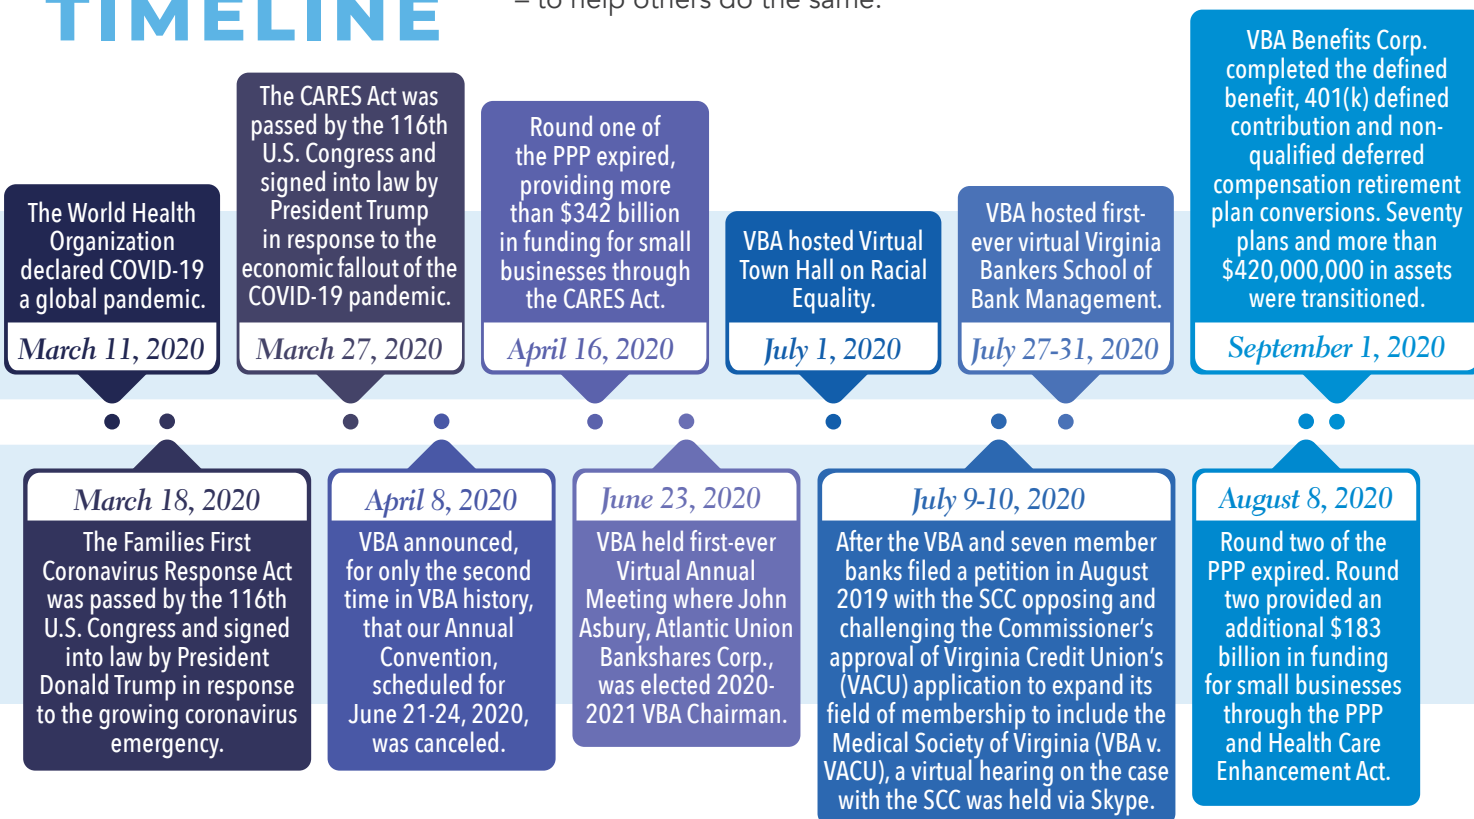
TIMELINE

– to help others do the same.

The World Health Organization declared COVID-19 a global pandemic.
March 11, 2020

The CARES Act was passed by the 116th U.S. Congress and signed into law by President Trump in response to the economic fallout of the COVID-19 pandemic.
March 27, 2020

Round one of the PPP expired, providing more than $342 billion in funding for small businesses through the CARES Act.
April 16, 2020

VBA hosted Virtual Town Hall on Racial Equality.
July 1, 2020

VBA hosted first-ever virtual Virginia Bankers School of Bank Management.
July 27-31, 2020

VBA Benefits Corp. completed the defined benefit, 401(k) defined contribution and non-qualified deferred compensation retirement plan conversions. Seventy plans and more than $420,000,000 in assets were transitioned.
September 1, 2020

March 18, 2020
The Families First Coronavirus Response Act was passed by the 116th U.S. Congress and signed into law by President Donald Trump in response to the growing coronavirus emergency.

April 8, 2020
VBA announced, for only the second time in VBA history, that our Annual Convention, scheduled for June 21-24, 2020, was canceled.

June 23, 2020
VBA held first-ever Virtual Annual Meeting where John Asbury, Atlantic Union Bankshares Corp., was elected 2020-2021 VBA Chairman.

July 9-10, 2020
After the VBA and seven member banks filed a petition in August 2019 with the SCC opposing and challenging the Commissioner's approval of Virginia Credit Union's (VACU) application to expand its field of membership to include the Medical Society of Virginia (VBA v. VACU), a virtual hearing on the case with the SCC was held via Skype.

August 8, 2020
Round two of the PPP expired. Round two provided an additional $183 billion in funding for small businesses through the PPP and Health Care Enhancement Act.